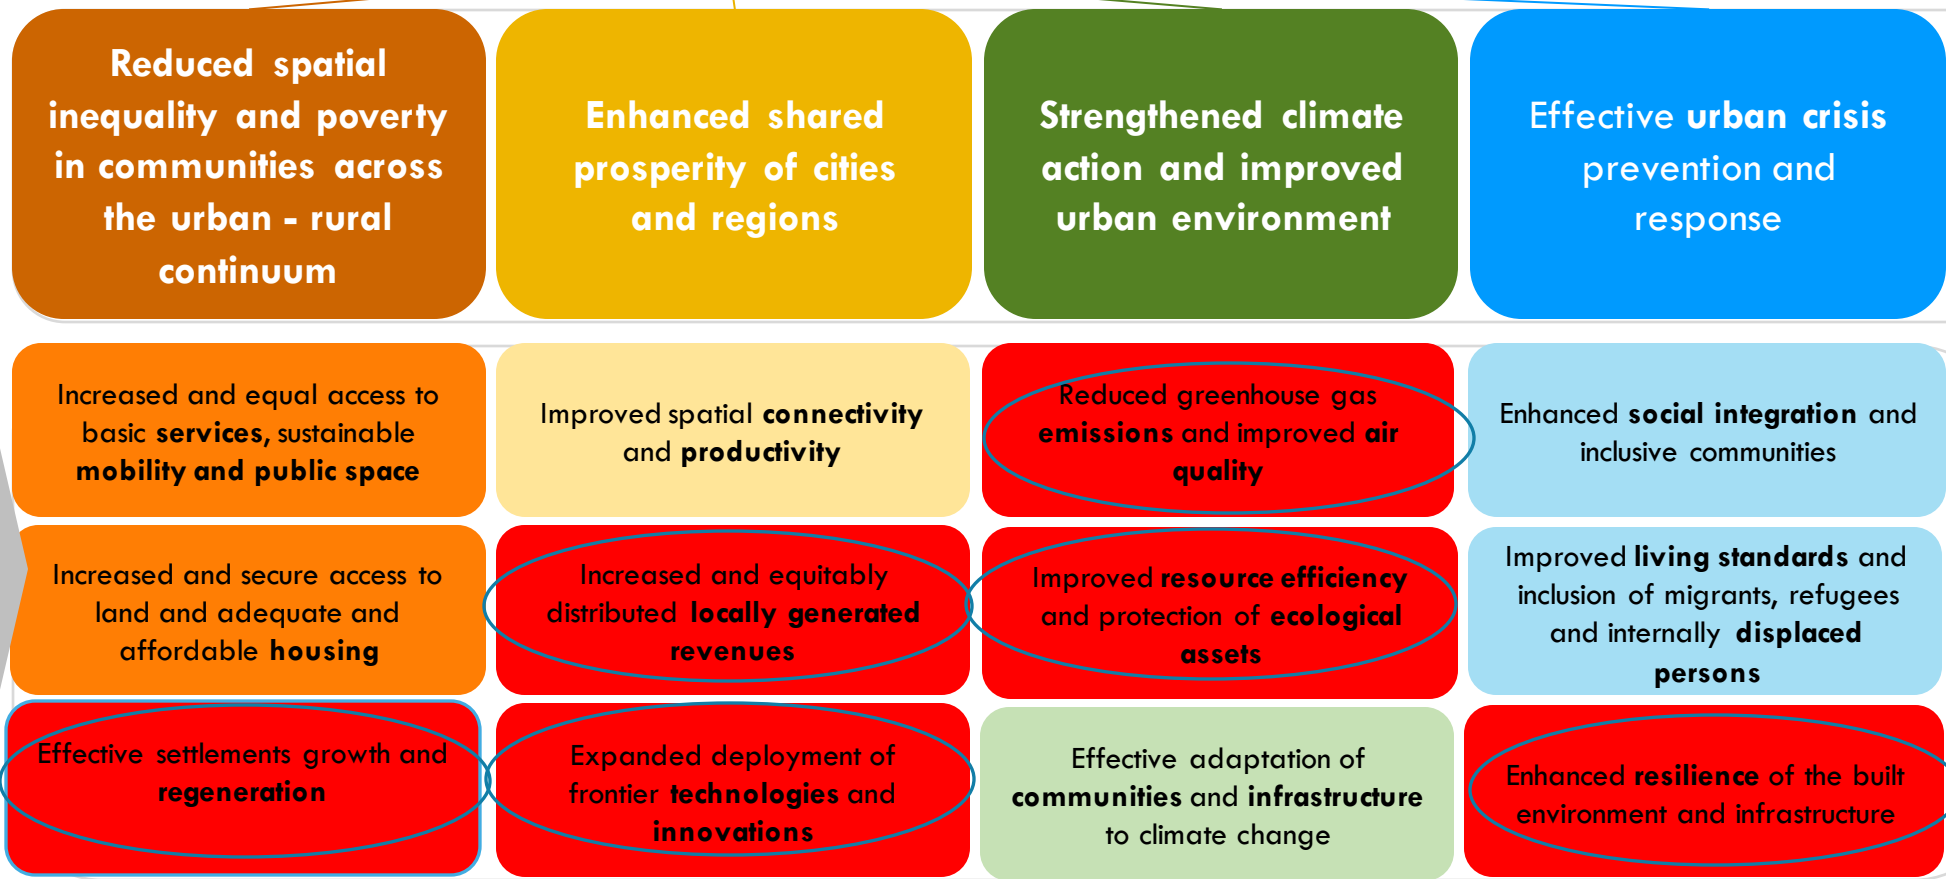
Reduced spatial inequality and poverty in communities across the urban - rural continuum

Enhanced shared prosperity of cities and regions

Strengthened climate action and improved urban environment

Effective urban crisis prevention and response

Increased and equal access to basic services, sustainable mobility and public space

Improved spatial connectivity and productivity

Reduced greenhouse gas emissions and improved air quality

Enhanced social integration and inclusive communities

Increased and secure access to land and adequate and affordable housing

Increased and equitably distributed locally generated revenues

Improved resource efficiency and protection of ecological assets

Improved living standards and inclusion of migrants, refugees and internally displaced persons

Effective settlements growth and regeneration

Expanded deployment of frontier technologies and innovations

Effective adaptation of communities and infrastructure to climate change

Enhanced resilience of the built environment and infrastructure